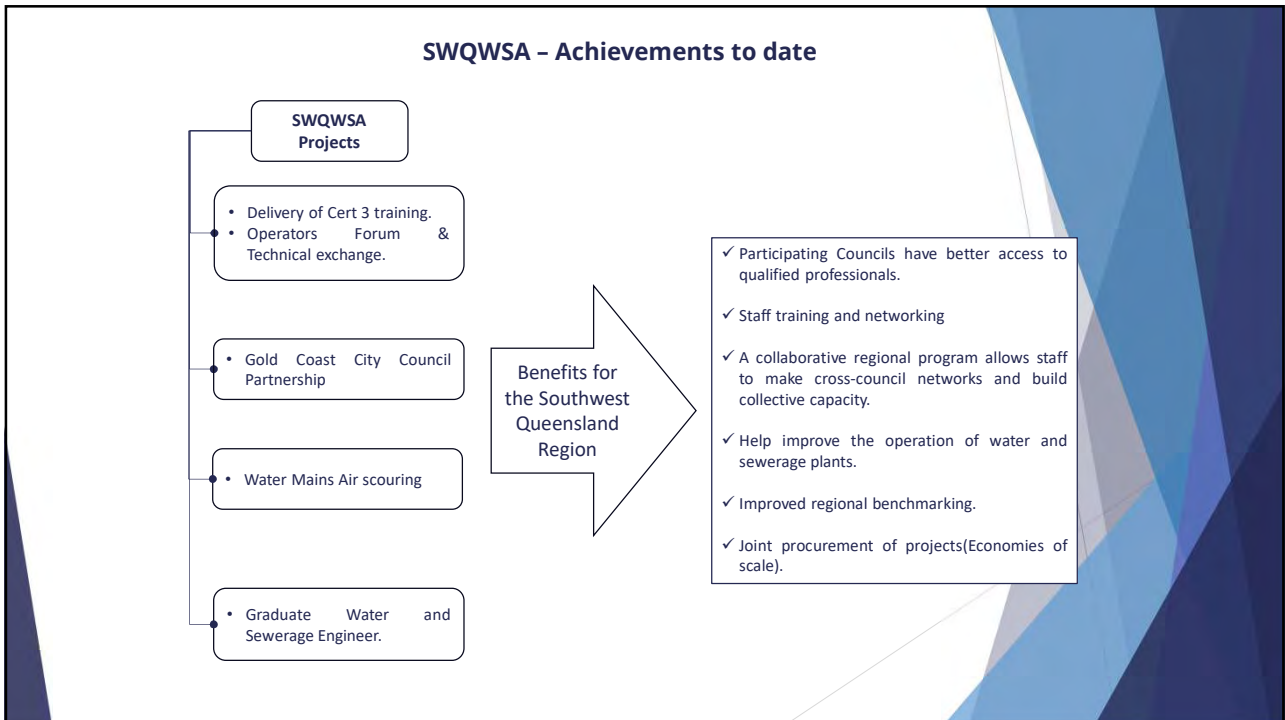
SWQWSA – Achievements to date

SWQWSA Projects

• Delivery of Cert 3 training.
• Operators Forum & Technical exchange.

• Gold Coast City Council Partnership

• Water Mains Air scouring

• Graduate Water and Sewerage Engineer.

Benefits for the Southwest Queensland Region

✓ Participating Councils have better access to qualified professionals.

✓ Staff training and networking

✓ A collaborative regional program allows staff to make cross-council networks and build collective capacity.

✓ Help improve the operation of water and sewerage plants.

✓ Improved regional benchmarking.

✓ Joint procurement of projects(Economies of scale).